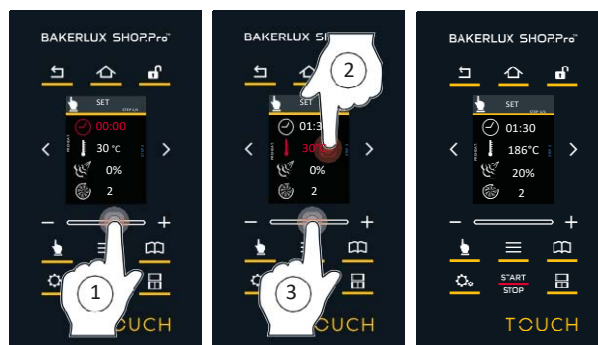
BAKERLUX SHOPPro™

SET
STEP 1/4

00:00
30 °C
0%
2

−
+

1

TOUCH

BAKERLUX SHOPPro™

2

SET
STEP 1/4

01:3
30%
0%
2

−
+

3

TOUCH

BAKERLUX SHOPPro™

SET
STEP 1/4

01:30
186°C
20%
2

−
+

START
STOP

TOUCH